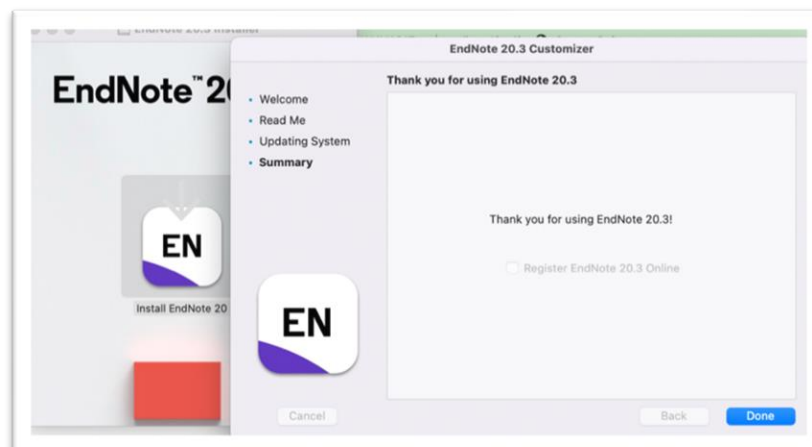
EndNote 20.3 Installer

EndNote™ 2

EN

Install EndNote 20

EndNote 20.3 Customizer

Thank you for using EndNote 20.3

• Welcome
• Read Me
• Updating System
• Summary

Thank you for using EndNote 20.3!

Register EndNote 20.3 Online

EN

Cancel

Back

Done